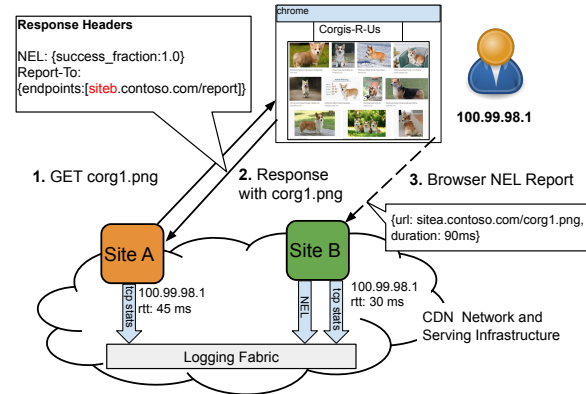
Response Headers

NEL: {success_fraction:1.0}
Report-To:
{endpoints:[siteb.contoso.com/report]}

chrome

Corgis-R-Us

100.99.98.1

1. GET corg1.png

2. Response with corg1.png

3. Browser NEL Report

{url: sitea.contoso.com/corg1.png, duration: 90ms}

Site A

Site B

tcp stats

100.99.98.1
rtt: 45 ms

NEL

tcp stats

100.99.98.1
rtt: 30 ms

CDN Network and Serving Infrastructure

Logging Fabric